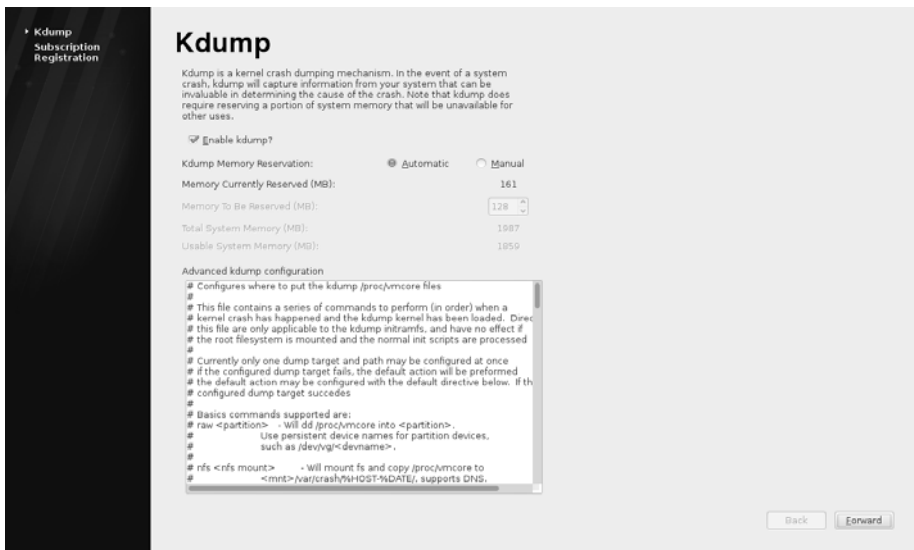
Kdump
Subscription Registration

Kdump

Kdump is a kernel crash dumping mechanism. In the event of a system crash, kdump will capture information from your system that can be invaluable in determining the cause of the crash. Note that kdump does require reserving a portion of system memory that will be unavailable for other uses.

Enable kdump?

Kdump Memory Reservation: Automatic Manual

Memory Currently Reserved (MB): 161

Memory To Be Reserved (MB): 128

Total System Memory (MB): 1987

Usable System Memory (MB): 1859

Advanced kdump configuration

# Configures where to put the kdump /proc/vmcore files
#
# This file contains a series of commands to perform (in order) when a
# kernel crash has happened and the kdump kernel has been loaded. Direc
# this file are only applicable to the kdump initramfs, and have no effect if
# the root filesystem is mounted and the normal init scripts are processed
#
# Currently only one dump target and path may be configured at once
# if the configured dump target fails, the default action will be preformed
# the default action may be configured with the default directive below. If th
# configured dump target succedes
#
# Basics commands supported are:
# raw <partition> - Will dd /proc/vmcore into <partition>.
# Use persistent device names for partition devices,
# such as /dev/vg/<devname>.
#
# nfs <nfs mount> - Will mount fs and copy /proc/vmcore to
# <mnt>/var/crash/%HOST-%DATE/, supports DNS.

Back Forward